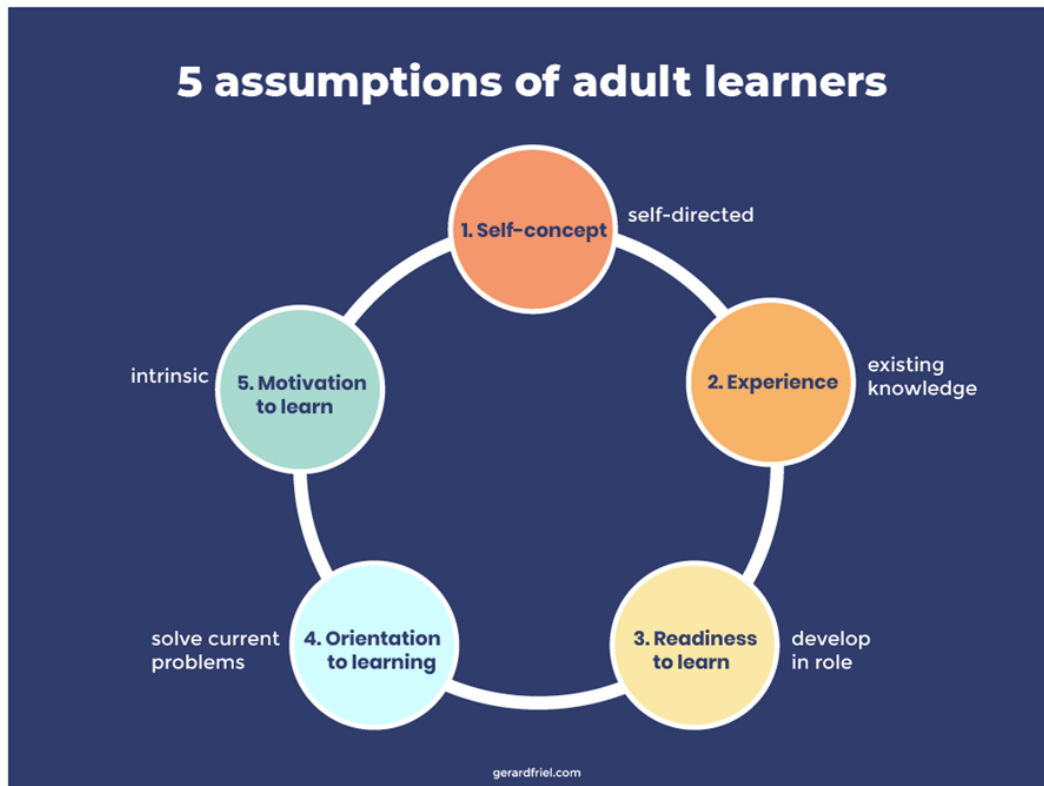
5 assumptions of adult learners

1. Self-concept
self-directed

2. Experience
existing knowledge

3. Readiness to learn
develop in role

4. Orientation to learning
solve current problems

5. Motivation to learn
intrinsic

gerardfriel.com